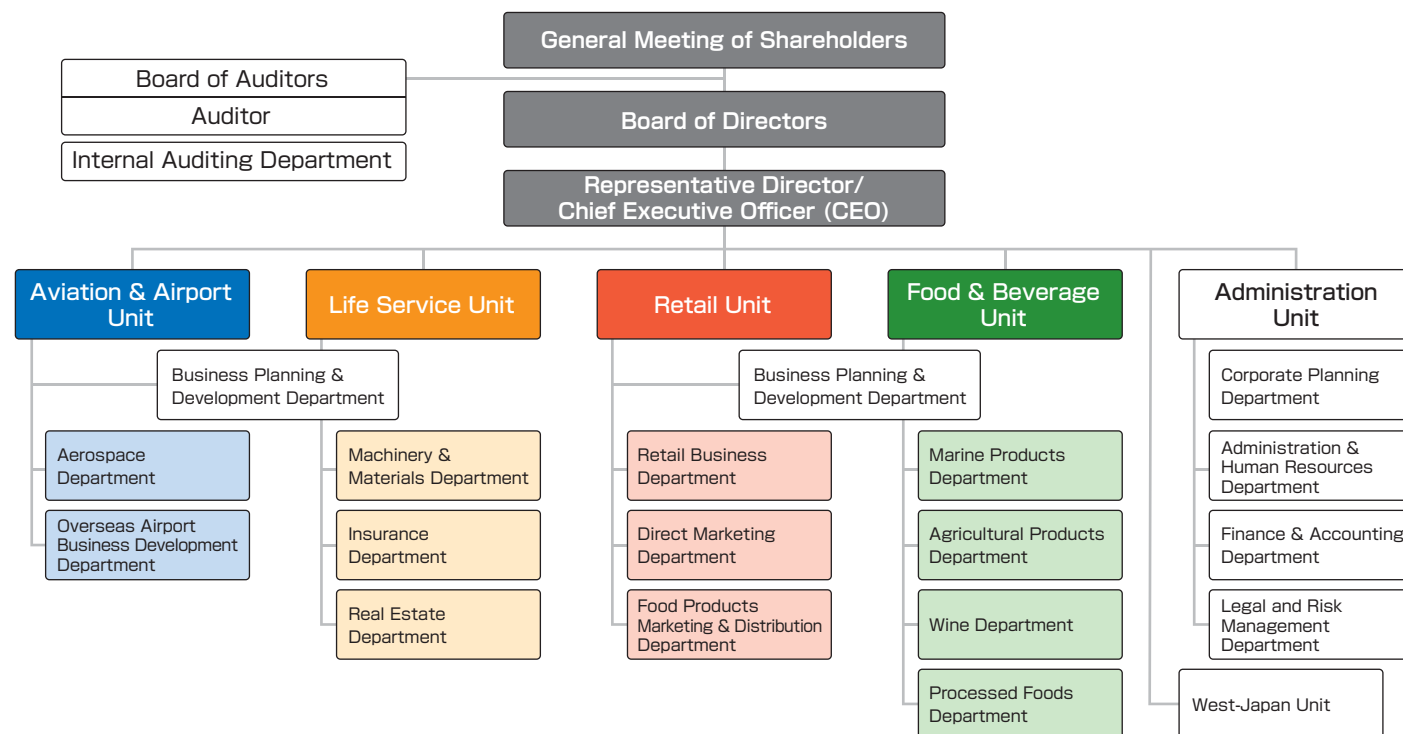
General Meeting of Shareholders

Board of Auditors

Auditor

Internal Auditing Department

Board of Directors

Representative Director/ Chief Executive Officer (CEO)

Aviation & Airport Unit

Life Service Unit

Retail Unit

Food & Beverage Unit

Administration Unit

Business Planning & Development Department

Aerospace Department

Overseas Airport Business Development Department

Machinery & Materials Department

Insurance Department

Real Estate Department

Business Planning & Development Department

Retail Business Department

Direct Marketing Department

Food Products Marketing & Distribution Department

Marine Products Department

Agricultural Products Department

Wine Department

Processed Foods Department

Corporate Planning Department

Administration & Human Resources Department

Finance & Accounting Department

Legal and Risk Management Department

West-Japan Unit